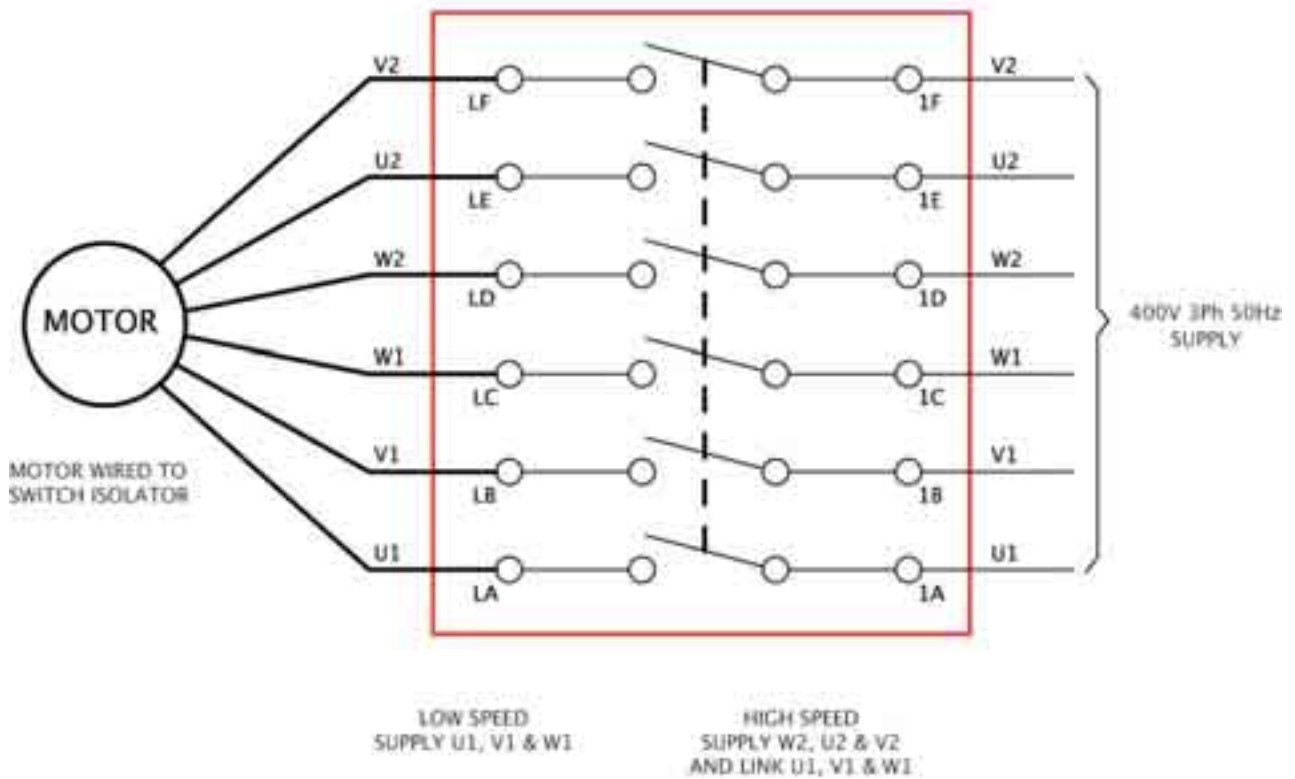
V2
LF
1F
V2

U2
LE
1E
U2

W2
LD
1D
W2

MOTOR

400V 3Ph 50Hz SUPPLY

W1
LC
1C
W1

V1
LB
1B
V1

MOTOR WIRED TO SWITCH ISOLATOR

U1
LA
1A
U1

LOW SPEED
SUPPLY U1, V1 & W1

HIGH SPEED
SUPPLY W2, U2 & V2
AND LINK U1, V1 & W1